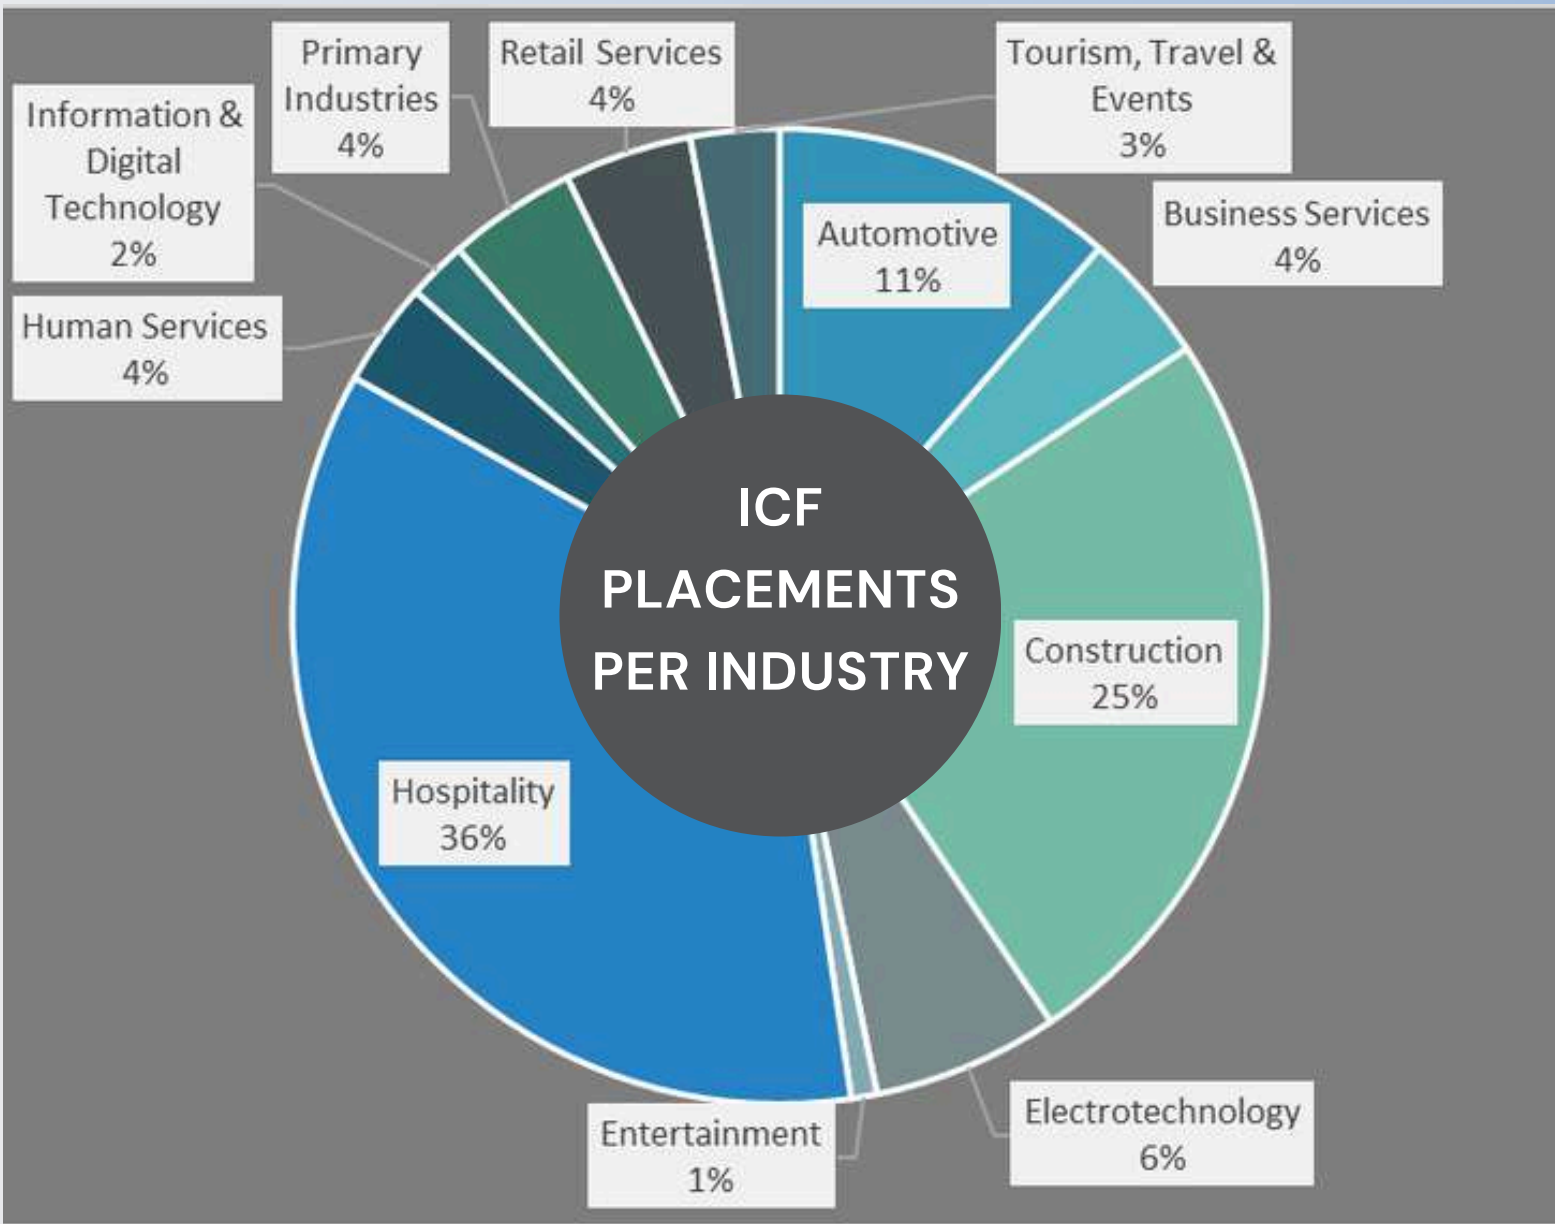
ICF PLACEMENTS PER INDUSTRY

Information & Digital Technology 2%

Primary Industries 4%

Retail Services 4%

Tourism, Travel & Events 3%

Business Services 4%

Automotive 11%

Human Services 4%

Construction 25%

Hospitality 36%

Entertainment 1%

Electrotechnology 6%